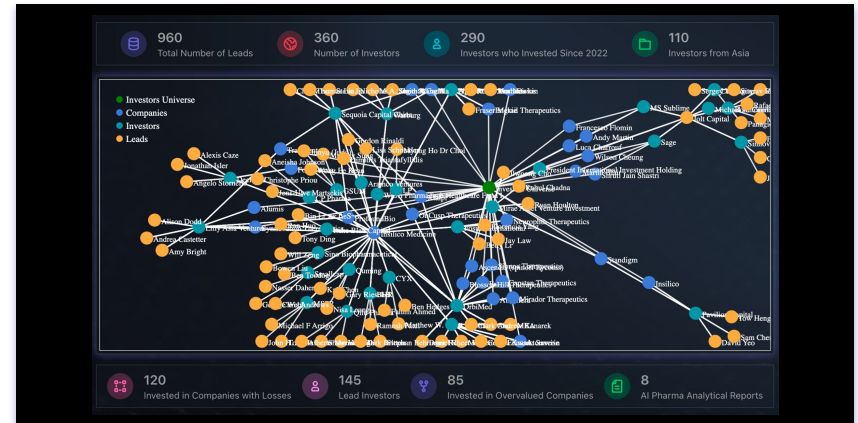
960
Total Number of Leads

360
Number of Investors

290
Investors who Invested Since 2022

110
Investors from Asia

Investors Universe
Companies
Investors
Leads

Sequoia Capital
Warburg
Gordon Rinaldi
Alexis Caze
Jonathan Isler
Angelo Stornelli
Aneisha Johnson
Christophe Priou
Alumis
Alison Dodd
Andrea Castetter
Amy Bright
Tony Ding
Insilico Medicine
Wilson Cheung
Luca Chercef
Andy Martin
Francesco Flomin
MS Sublime
Sage
Shruti Jain Shastri
Rahul Chadna
Jay Law
Standigm
Insilico
Mirador Therapeutics
Ben Holmes
Matthew W.
Ramesh
Michael F Amigo
Nasser Dahen
Gary Rieschel
CYX
Qiming
Kanarek
David Yeo
Sam Che
Pavilion
Jolt Capital

120
Invested in Companies with Losses

145
Lead Investors

85
Invested in Overvalued Companies

8
AI Pharma Analytical Reports